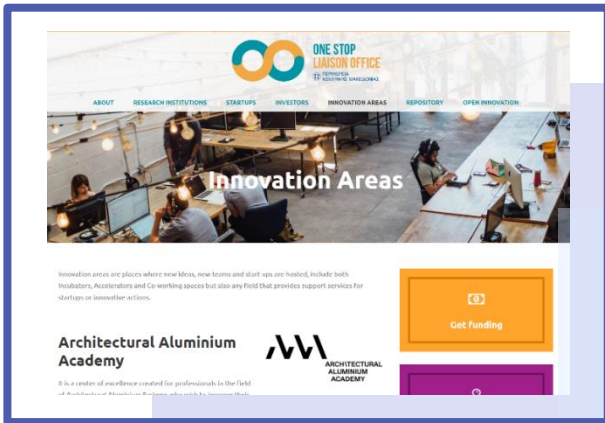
ONE STOP LIAISON OFFICE

ΠΕΡΙΦΕΡΕΙΑ ΚΕΝΤΡΙΚΗΣ ΜΑΚΕΔΟΝΙΑΣ

ABOUT RESEARCH INSTITUTIONS STARTUPS INVESTORS INNOVATION AREAS REPOSITORY OPEN INNOVATION

Innovation Areas

Innovation areas are places where new ideas, new teams and start-ups are hosted, include both Incubators, Accelerators and Co-working spaces but also any field that provides support services for startups or innovative actions.

Architectural Aluminium Academy

ARCHITECTURAL ALUMINIUM ACADEMY

It is a center of excellence created for professionals in the field of Architectural Aluminium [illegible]

Get funding